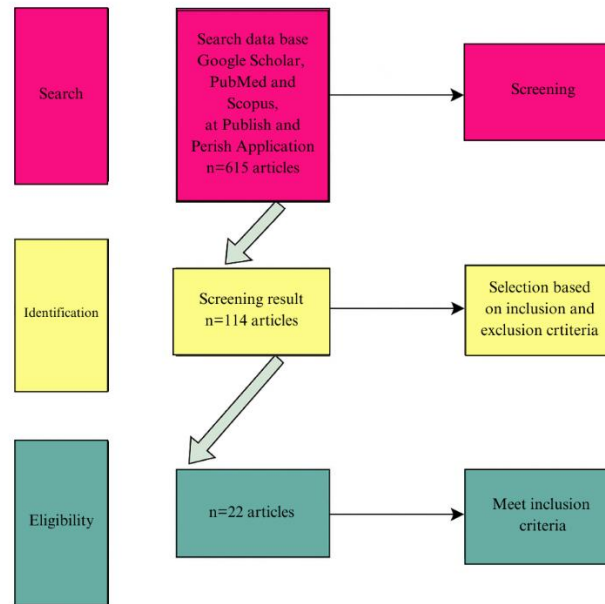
Search

Search data base Google Scholar, PubMed and Scopus, at Publish and Perish Application n=615 articles

Screening

Identification

Screening result n=114 articles

Selection based on inclusion and exclusion crtiteria

Eligibility

n=22 articles

Meet inclusion criteria